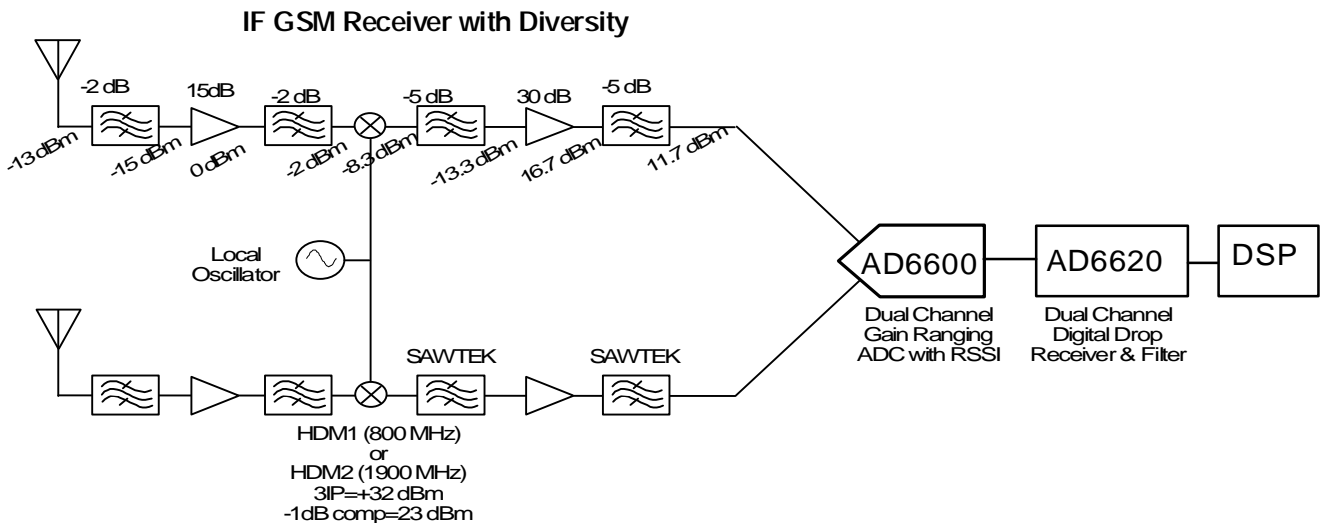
IF GSM Receiver with Diversity

-2 dB
15dB
-2 dB
-5 dB
30 dB
-5 dB

-13 dBm
-15 dBm
0 dBm
-2 dBm
-8.3 dBm
-13.3 dBm
16.7 dBm
11.7 dBm

Local Oscillator

AD6600
AD6620
DSP

Dual Channel Gain Ranging ADC with RSSI

Dual Channel Digital Drop Receiver & Filter

SAWTEK
SAWTEK

HDM1 (800 MHz)
or
HDM2 (1900 MHz)
3IP=+32 dBm
-1dB comp=23 dBm